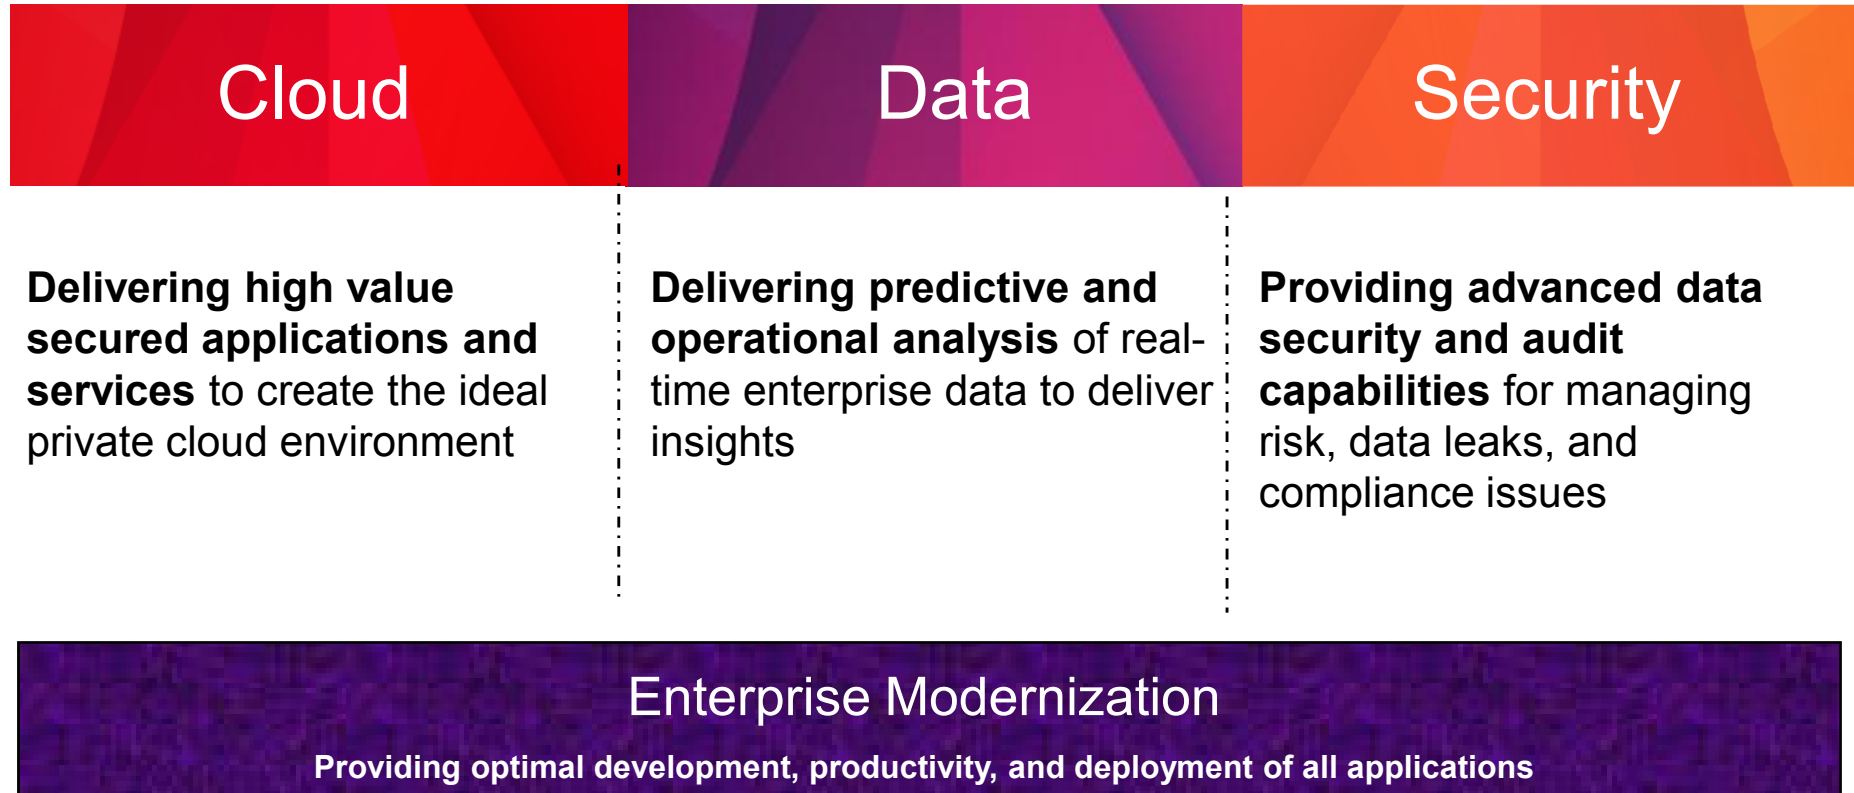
Cloud

Delivering high value secured applications and services to create the ideal private cloud environment

Data

Delivering predictive and operational analysis of real-time enterprise data to deliver insights

Security

Providing advanced data security and audit capabilities for managing risk, data leaks, and compliance issues

Enterprise Modernization

Providing optimal development, productivity, and deployment of all applications